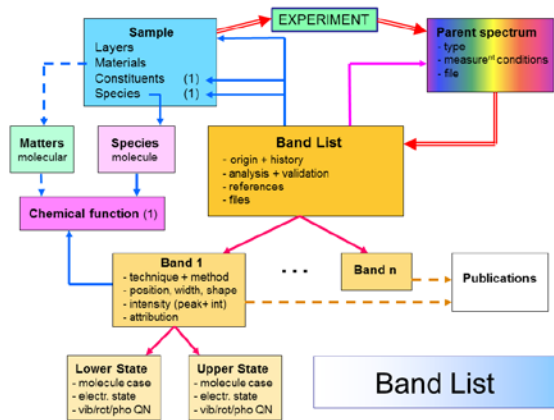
Sample
Layers
Materials
Constituents (1)
Species (1)

EXPERIMENT

Parent spectrum
- type
- measure$^{nt}$ conditions
- file

Matters
molecular

Species
molecule

Band List
- origin + history
- analysis + validation
- references
- files

Chemical function (1)

Band 1
- technique + method
- position, width, shape
- intensity (peak+ int)
- attribution

. . .

Band n

Publications

Lower State
- molecule case
- electr. state
- vib/rot/pho QN

Upper State
- molecule case
- electr. state
- vib/rot/pho QN

Band List